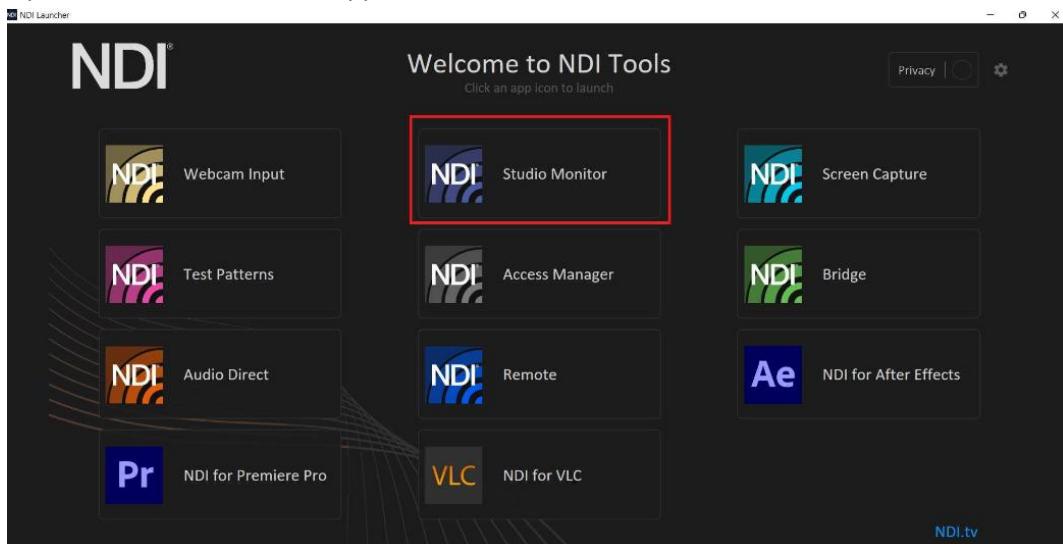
NDI Launcher

NDI®

Welcome to NDI Tools
Click an app icon to launch

Privacy

NDI Webcam Input

NDI Studio Monitor

NDI Screen Capture

NDI Test Patterns

NDI Access Manager

NDI Bridge

NDI Audio Direct

NDI Remote

Ae NDI for After Effects

Pr NDI for Premiere Pro

VLC NDI for VLC

NDI.tv